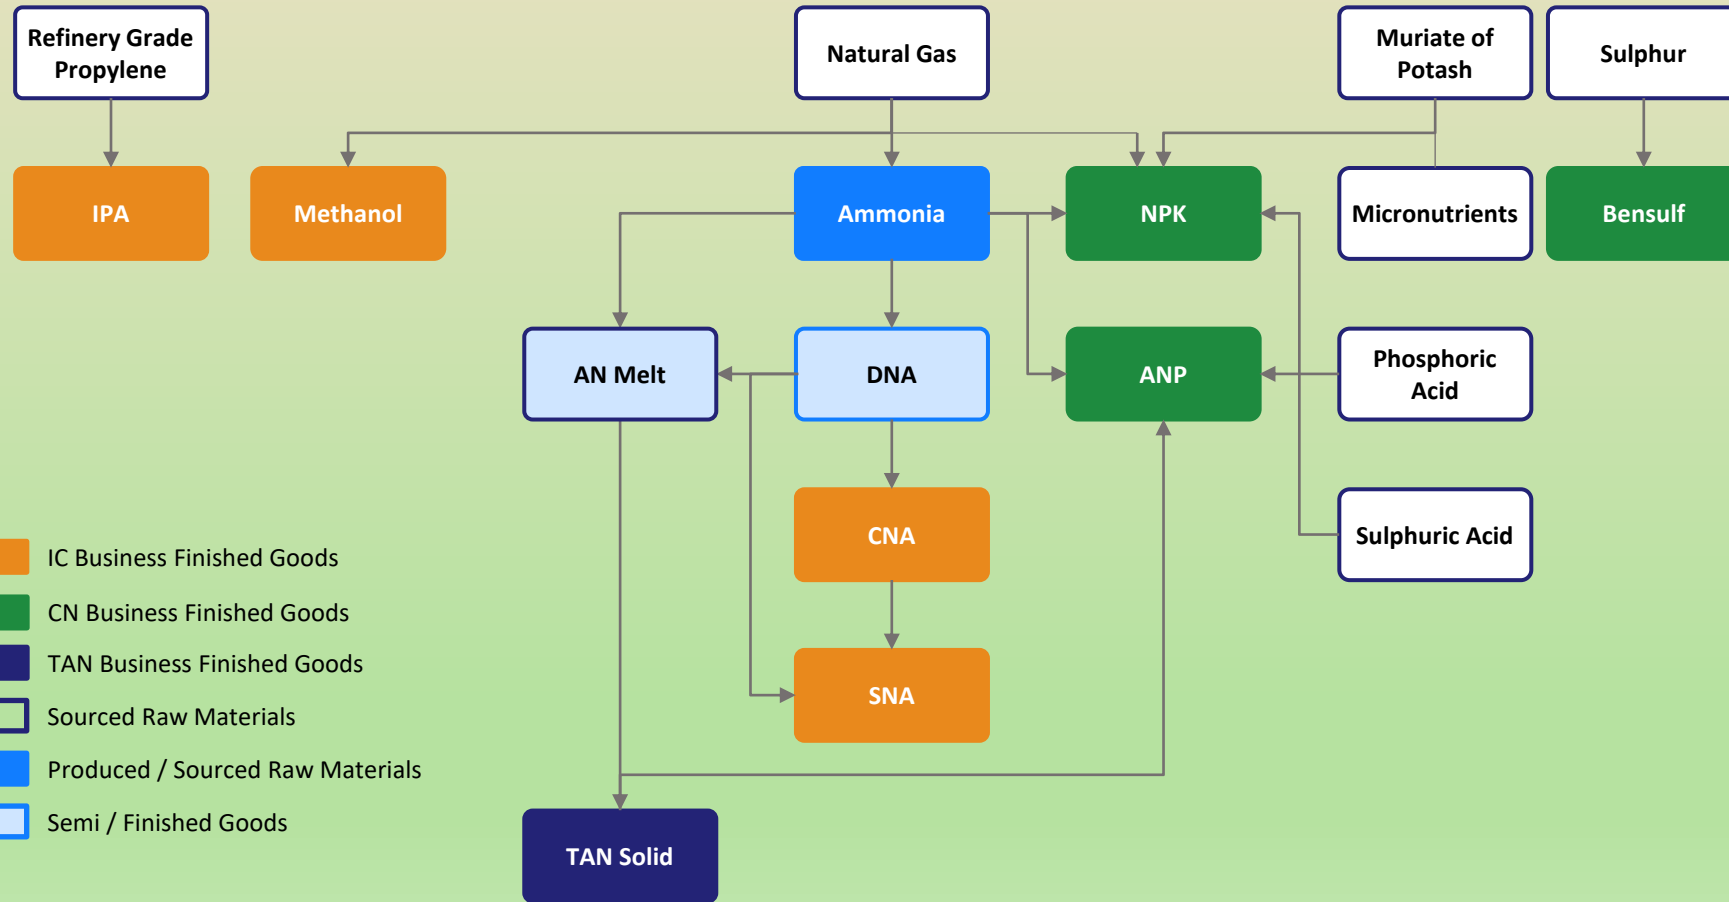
Refinery Grade Propylene

Natural Gas

Muriate of Potash

Sulphur

IPA

Methanol

Ammonia

NPK

Micronutrients

Bensulf

AN Melt

DNA

ANP

Phosphoric Acid

CNA

Sulphuric Acid

SNA

TAN Solid

IC Business Finished Goods

CN Business Finished Goods

TAN Business Finished Goods

Sourced Raw Materials

Produced / Sourced Raw Materials

Semi / Finished Goods